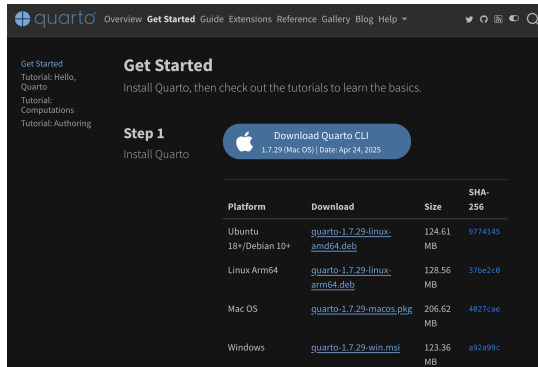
quarto Overview Get Started Guide Extensions Reference Gallery Blog Help

Get Started
Tutorial: Hello, Quarto
Tutorial: Computations
Tutorial: Authoring

Get Started

Install Quarto, then check out the tutorials to learn the basics.

Step 1
Install Quarto

Download Quarto CLI
1.7.29 (Mac OS) | Date: Apr 24, 2025

| Platform | Download | Size | SHA-256 |
|---|---|---|---|
| Ubuntu 18+/Debian 10+ | quarto-1.7.29-linux-amd64.deb | 124.61 MB | 9774145 |
| Linux Arm64 | quarto-1.7.29-linux-arm64.deb | 128.56 MB | 37be2c0 |
| Mac OS | quarto-1.7.29-macos.pkg | 206.62 MB | 4827cae |
| Windows | quarto-1.7.29-win.msi | 123.36 MB | a92a99c |